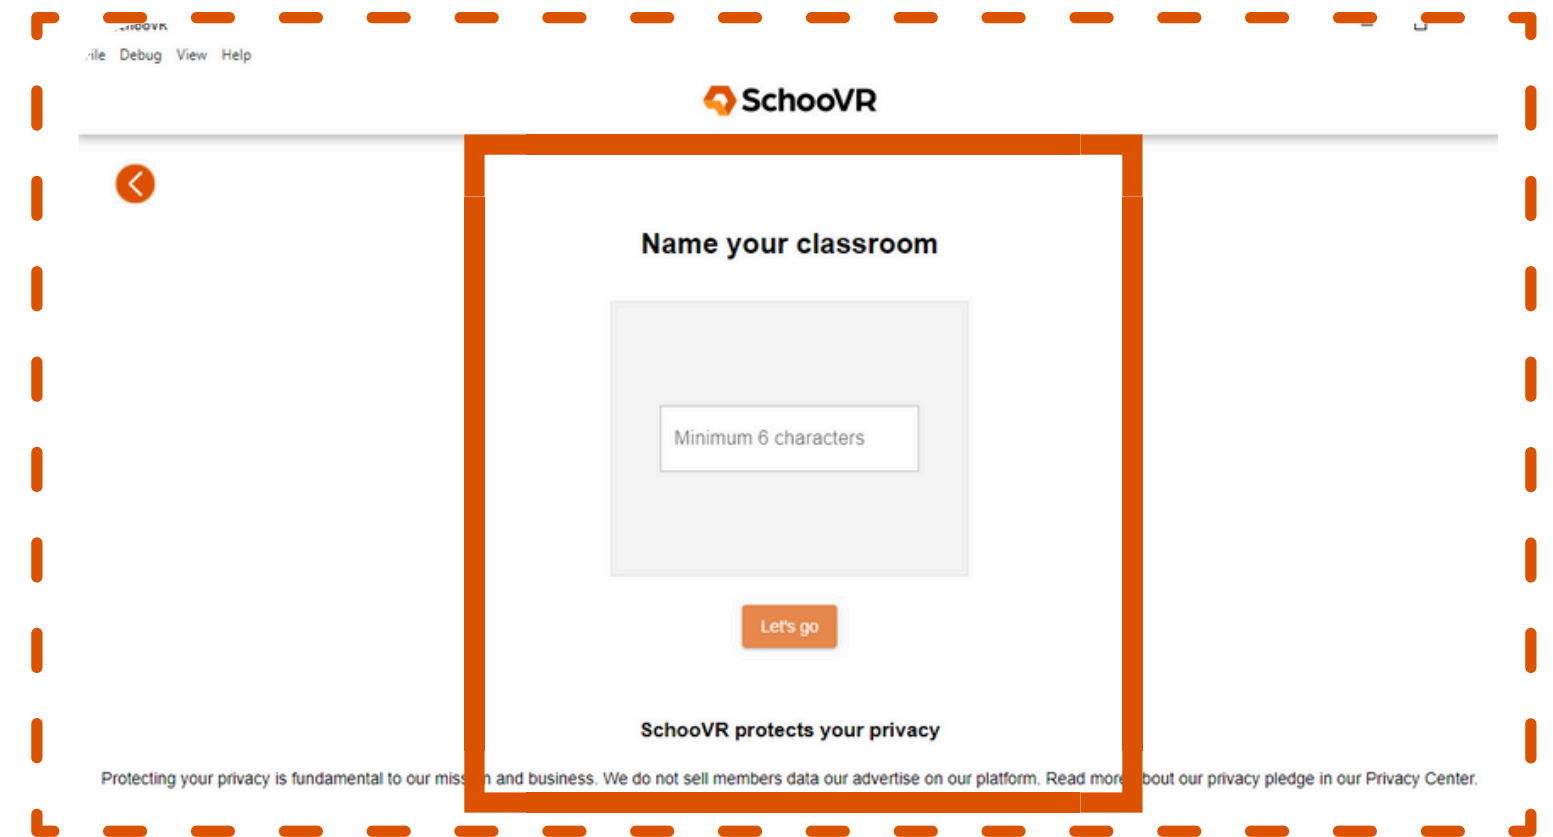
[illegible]
File Debug View Help

SchooVR

Name your classroom

Minimum 6 characters

Let's go

SchooVR protects your privacy

Protecting your privacy is fundamental to our mis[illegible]n and business. We do not sell members data our advertise on our platform. Read more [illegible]bout our privacy pledge in our Privacy Center.